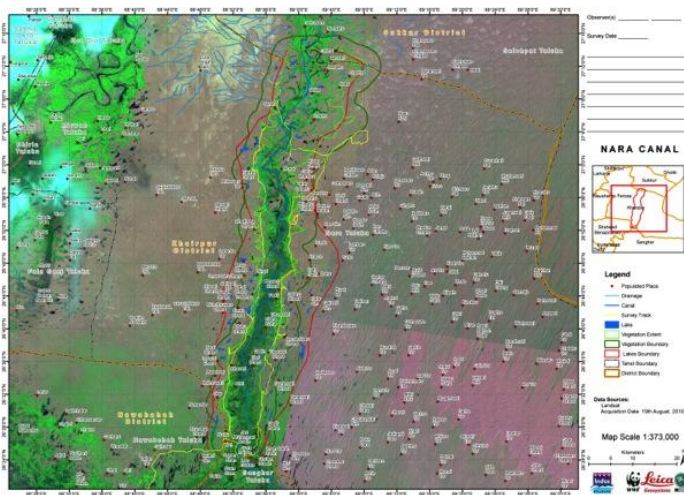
Observer(s) ________

Survey Date ________

NARA CANAL

Sukkur District

Gotki

Sukkur

Khairpur

Sanghar

Legend

Populated Place

Drainage

Canal

Survey Track

Lake

Vegetation Extent

Vegetation Boundary

Lakes Boundary

Taluka Boundary

District Boundary

Data Sources:
Landsat
Acquisition Date: 19th August, 2010

Map Scale 1:373,000

Kilometers

0 10 20

Sukkur District

Khairpur District

Nara Taluka

Faiz Ganj Taluka

Nawabshah District

Nawabshah Taluka

Sanghar Taluka

Leica